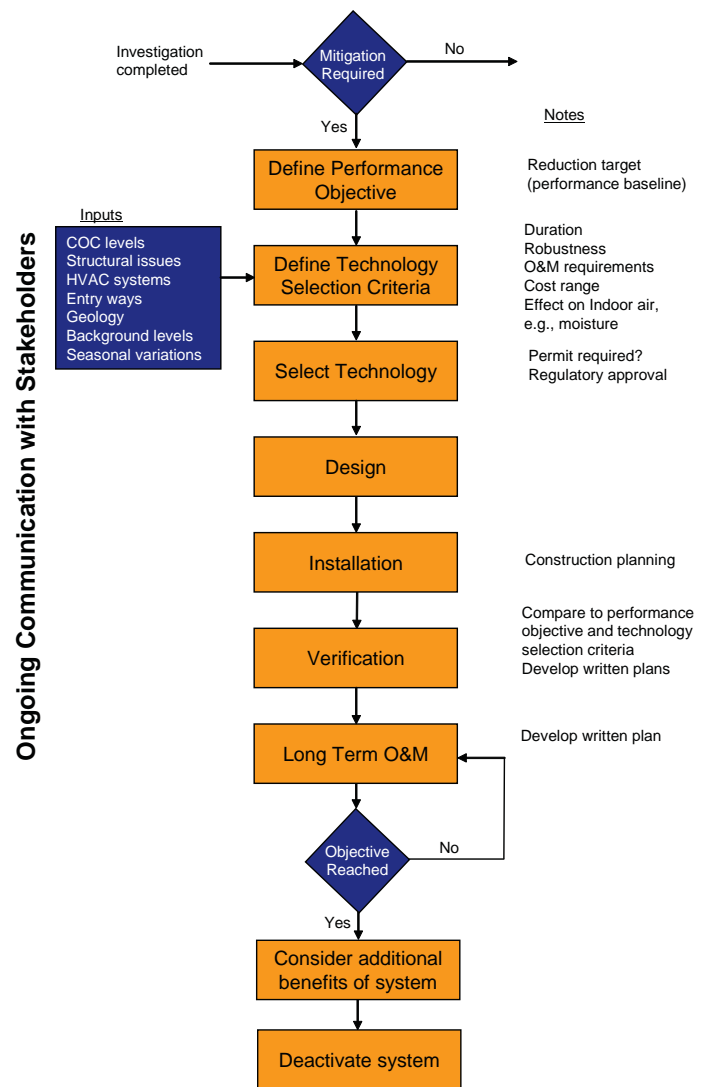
Ongoing Communication with Stakeholders

Investigation completed

Mitigation Required

No

Yes

Notes

Define Performance Objective

Reduction target (performance baseline)

Inputs

COC levels
Structural issues
HVAC systems
Entry ways
Geology
Background levels
Seasonal variations

Define Technology Selection Criteria

Duration
Robustness
O&M requirements
Cost range
Effect on Indoor air, e.g., moisture

Select Technology

Permit required?
Regulatory approval

Design

Installation

Construction planning

Verification

Compare to performance objective and technology selection criteria
Develop written plans

Long Term O&M

Develop written plan

Objective Reached

No

Yes

Consider additional benefits of system

Deactivate system